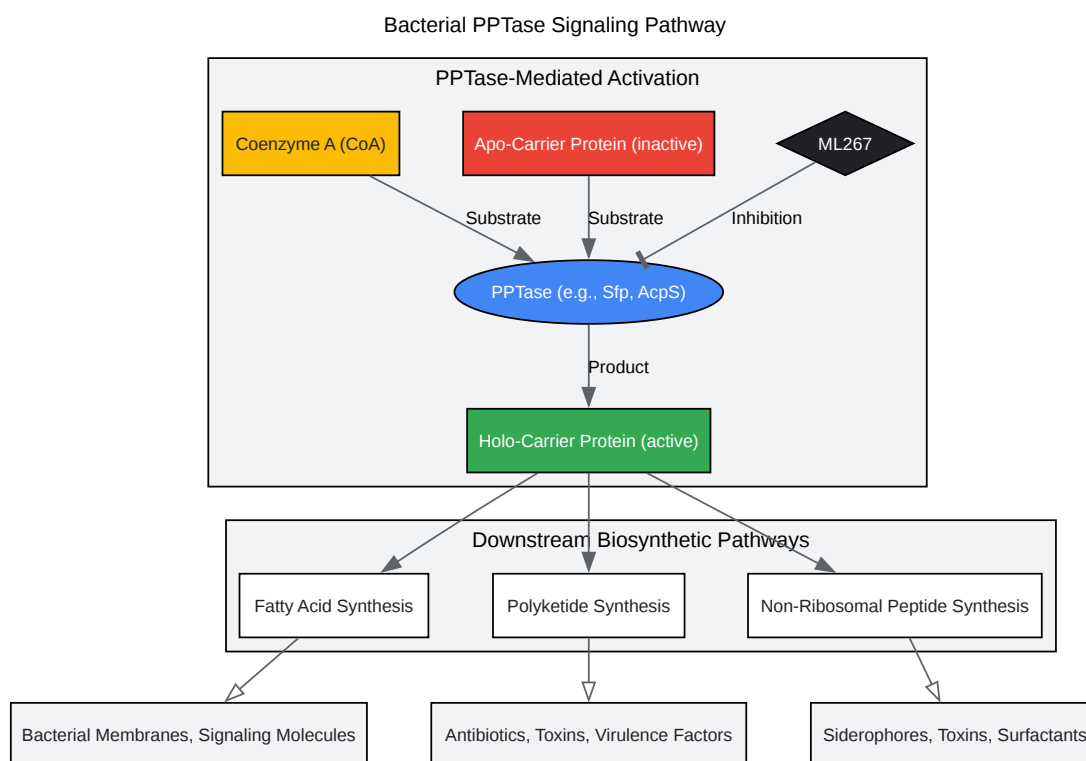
Bacterial PPTase Signaling Pathway

PPTase-Mediated Activation

Coenzyme A (CoA)

Apo-Carrier Protein (inactive)

ML267

Substrate

Substrate

Inhibition

PPTase (e.g., Sfp, AcpS)

Product

Holo-Carrier Protein (active)

Downstream Biosynthetic Pathways

Fatty Acid Synthesis

Polyketide Synthesis

Non-Ribosomal Peptide Synthesis

Bacterial Membranes, Signaling Molecules

Antibiotics, Toxins, Virulence Factors

Siderophores, Toxins, Surfactants